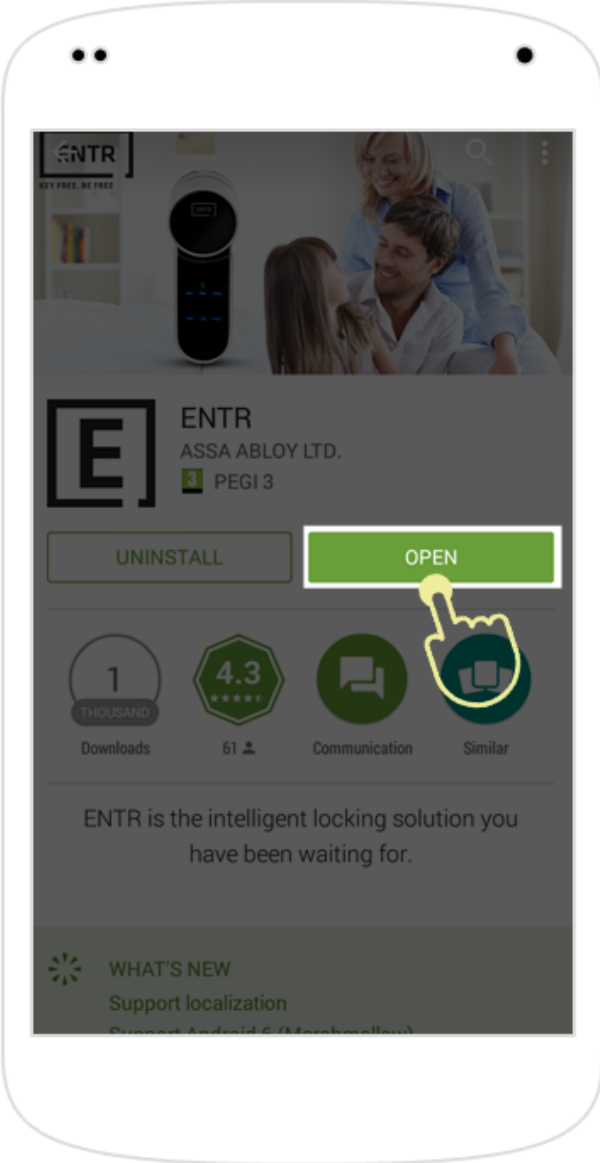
ENTR
KEY FREE. BE FREE

ENTR

E

ENTR
ASSA ABLOY LTD.
3 PEGI 3

UNINSTALL
OPEN

1
THOUSAND
Downloads

4.3
★★★★★
61

Communication

Similar

ENTR is the intelligent locking solution you have been waiting for.

WHAT'S NEW
Support localization
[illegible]